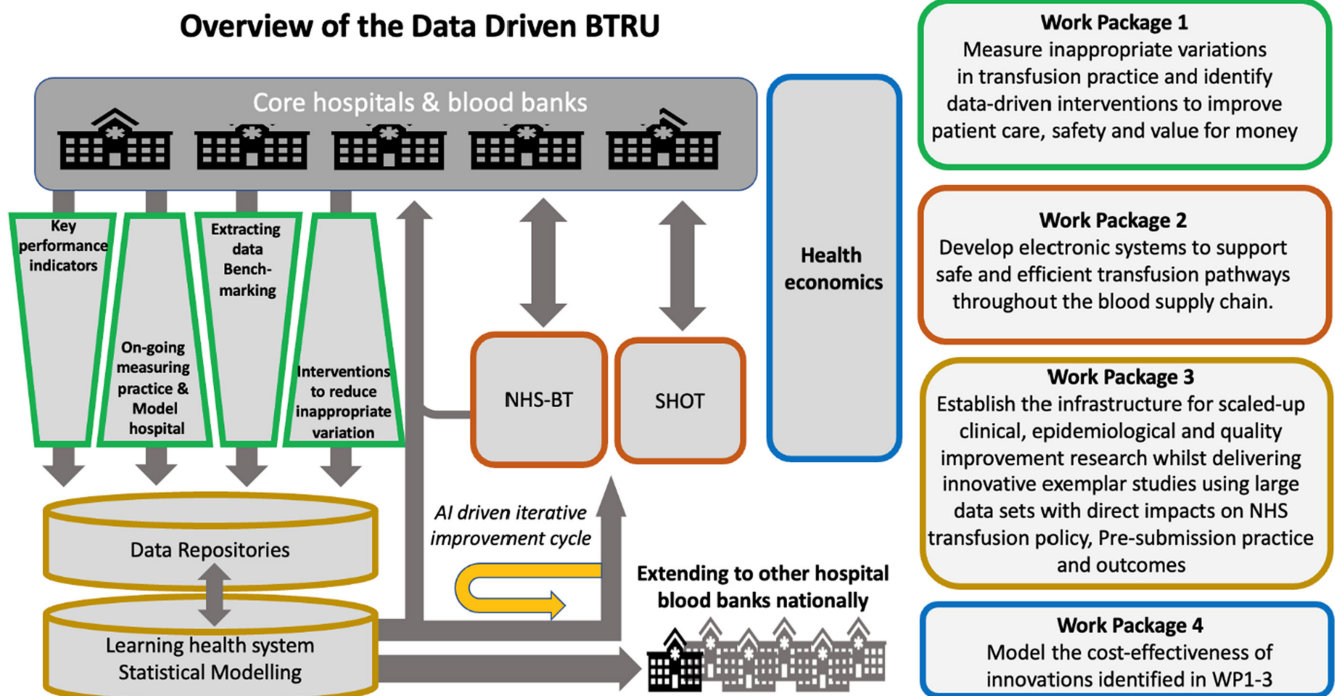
Overview of the Data Driven BTRU

Core hospitals & blood banks

Key performance indicators

On-going measuring practice & Model hospital

Extracting data Bench-marking

Interventions to reduce inappropriate variation

NHS-BT

SHOT

Health economics

Data Repositories

Learning health system Statistical Modelling

AI driven iterative improvement cycle

Extending to other hospital blood banks nationally

Work Package 1
Measure inappropriate variations in transfusion practice and identify data-driven interventions to improve patient care, safety and value for money

Work Package 2
Develop electronic systems to support safe and efficient transfusion pathways throughout the blood supply chain.

Work Package 3
Establish the infrastructure for scaled-up clinical, epidemiological and quality improvement research whilst delivering innovative exemplar studies using large data sets with direct impacts on NHS transfusion policy, Pre-submission practice and outcomes

Work Package 4
Model the cost-effectiveness of innovations identified in WP1-3